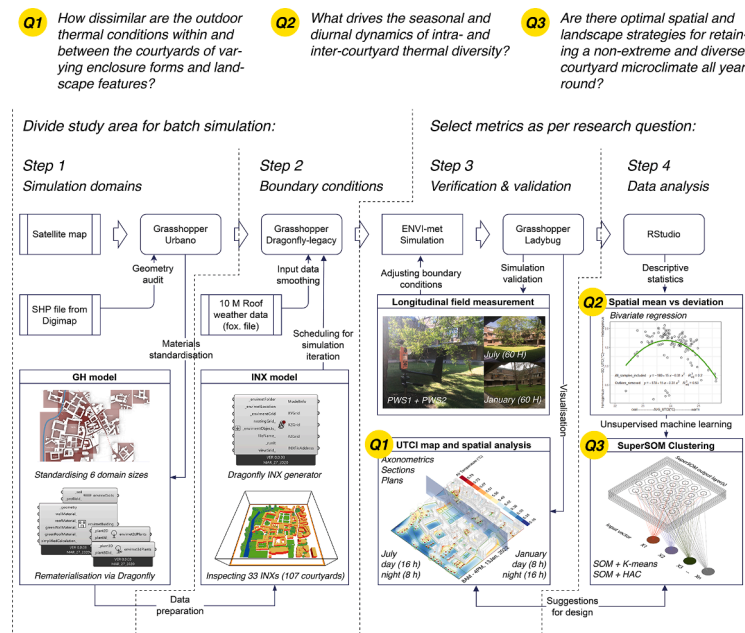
Q1 How dissimilar are the outdoor thermal conditions within and between the courtyards of varying enclosure forms and landscape features?

Q2 What drives the seasonal and diurnal dynamics of intra- and inter-courtyard thermal diversity?

Q3 Are there optimal spatial and landscape strategies for retaining a non-extreme and diverse courtyard microclimate all year round?

Divide study area for batch simulation:

Select metrics as per research question:

Step 1
Simulation domains

Step 2
Boundary conditions

Step 3
Verification & validation

Step 4
Data analysis

Satellite map

Grasshopper Urbano

Grasshopper Dragonfly-legacy

ENVI-met Simulation

Grasshopper Ladybug

RStudio

Geometry audit

Input data smoothing

Adjusting boundary conditions

Simulation validation

Descriptive statistics

SHP file from Digimap

10 M Roof weather data (fox. file)

Materials standardisation

Scheduling for simulation iteration

Longitudinal field measurement

PWS1 + PWS2

July (60 H)

January (60 H)

Visualisation

Q2 Spatial mean vs deviation

Bivariate regression

GH model

Standardising 6 domain sizes

Rematerialisation via Dragonfly

INX model

Dragonfly INX generator

Inspecting 33 INXs (107 courtyards)

Q1 UTCI map and spatial analysis

Axonometrics
Sections
Plans

July
day (16 h)
night (8 h)

January
day (8 h)
night (16 h)

Unsupervised machine learning

Q3 SuperSOM Clustering

SOM + K-means
SOM + HAC

Data preparation

Suggestions for design